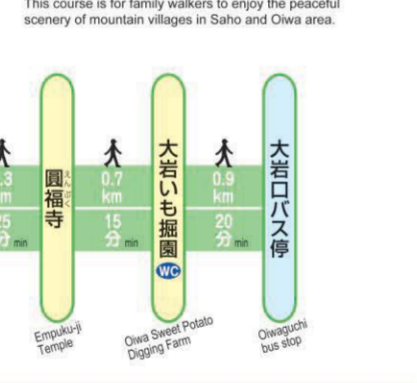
This course is for family walkers to enjoy the peaceful scenery of mountain villages in Saho and Oiwa area.

.3
m
25
分 min

えんぷくじ
圓福寺
Empuku-ji Temple

0.7
km
15
分 min

大岩いも掘園
WC
Oiwa Sweet Potato Digging Farm

0.9
km
20
分 min

大岩口バス停
Oiwaguchi bus stop